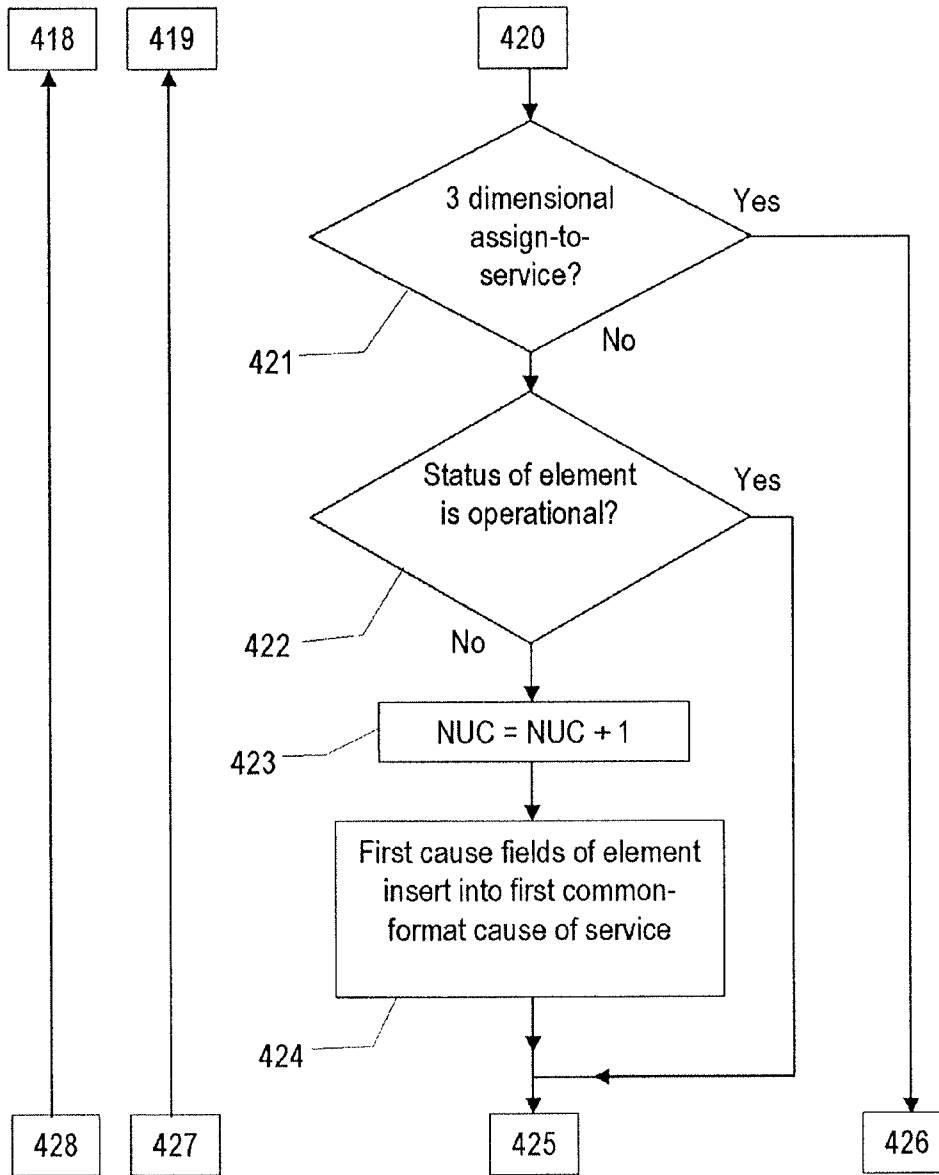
418

419

420

3 dimensional assign-to-service?

Yes

No

421

Status of element is operational?

Yes

No

422

NUC = NUC + 1

423

First cause fields of element insert into first common-format cause of service

424

428

427

425

426